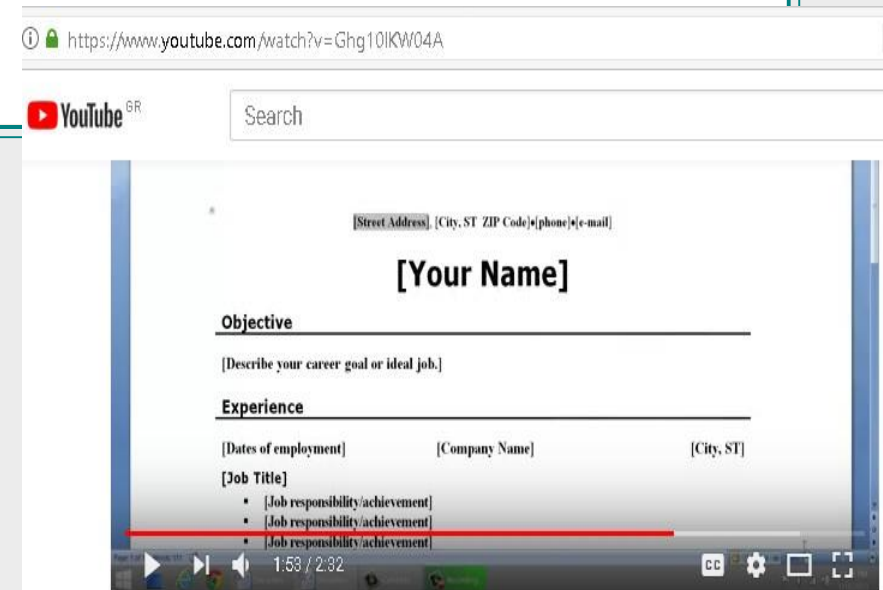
https://www.youtube.com/watch?v=Ghg10lKW04A

YouTube GR

Search

[Street Address], [City, ST ZIP Code]•[phone]•[e-mail]

[Your Name]

Objective

[Describe your career goal or ideal job.]

Experience

[Dates of employment] [Company Name] [City, ST]

[Job Title]

- [Job responsibility/achievement]
- [Job responsibility/achievement]
- [Job responsibility/achievement]

1:53 / 2:32